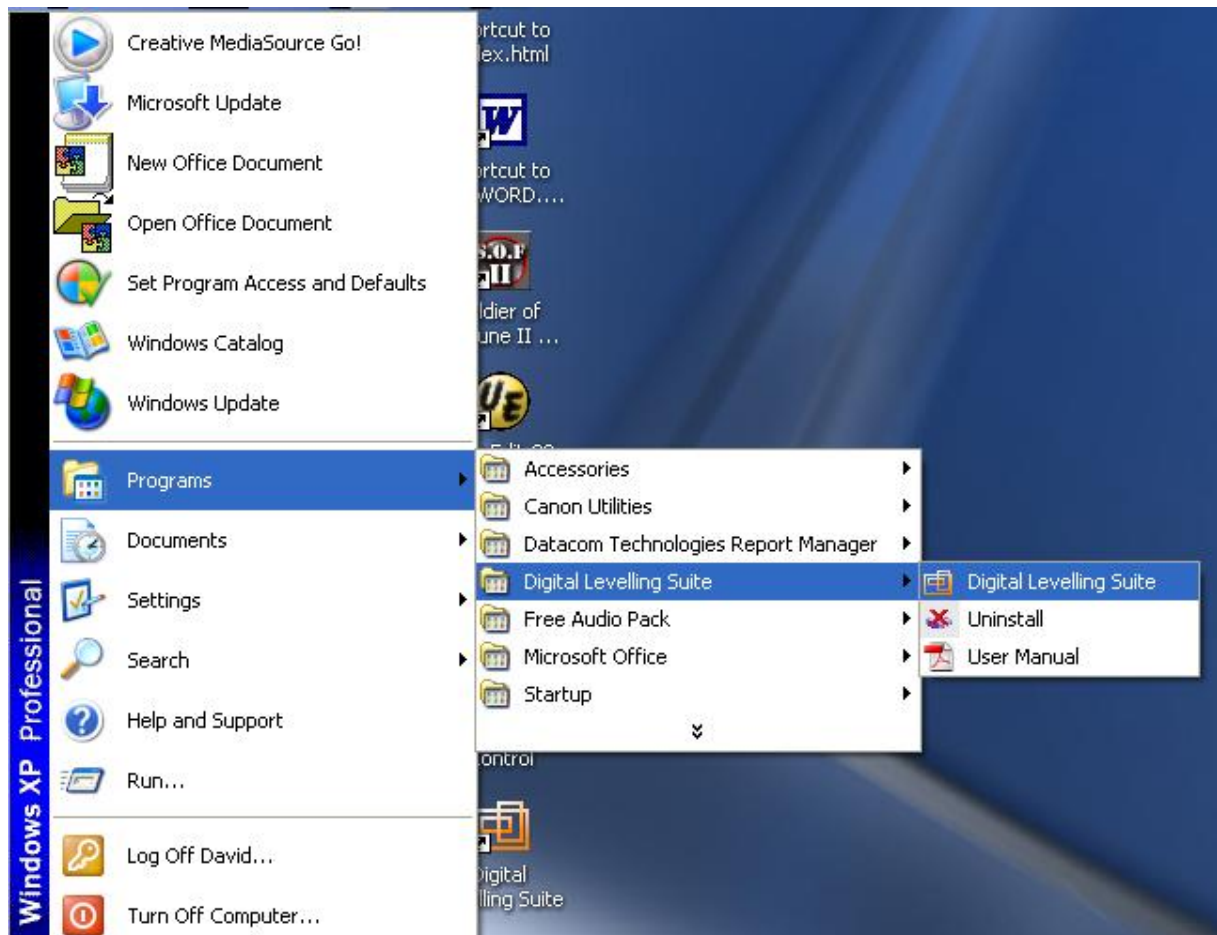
Creative MediaSource Go!
Microsoft Update
New Office Document
Open Office Document
Set Program Access and Defaults
Windows Catalog
Windows Update
Programs
Documents
Settings
Search
Help and Support
Run...
Log Off David...
Turn Off Computer...

Windows XP Professional

Accessories
Canon Utilities
Datacom Technologies Report Manager
Digital Levelling Suite
Free Audio Pack
Microsoft Office
Startup

Digital Levelling Suite
Uninstall
User Manual

ortcut to
ex.html
ortcut to
WORD....
S.O.F
II
ldier of
une II ...
ontrol
igital
lling Suite